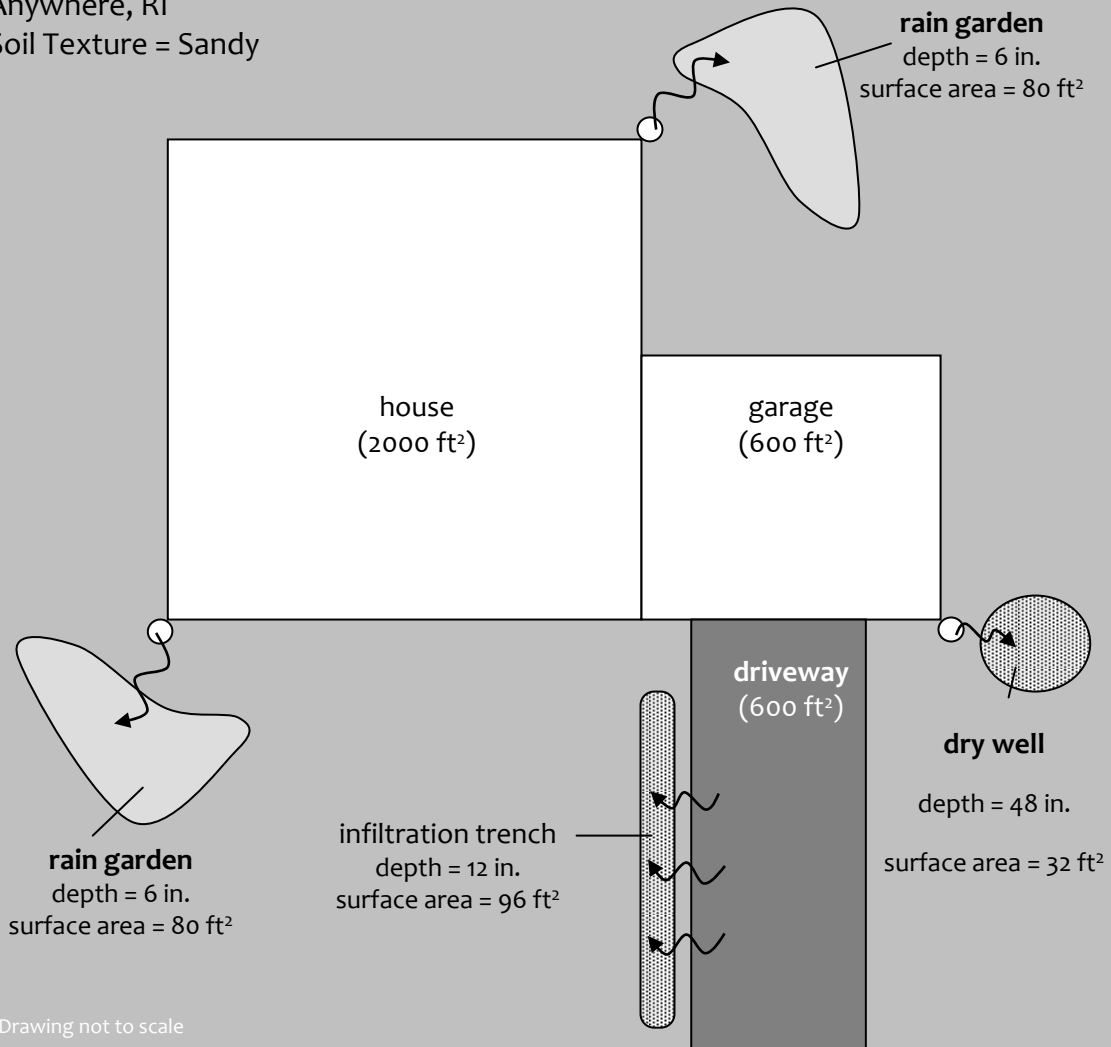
Anywhere, RI
Soil Texture = Sandy

rain garden
depth = 6 in.
surface area = 80 ft$^2$

house
(2000 ft$^2$)

garage
(600 ft$^2$)

driveway
(600 ft$^2$)

dry well

depth = 48 in.

surface area = 32 ft$^2$

infiltration trench
depth = 12 in.
surface area = 96 ft$^2$

rain garden
depth = 6 in.
surface area = 80 ft$^2$

Drawing not to scale